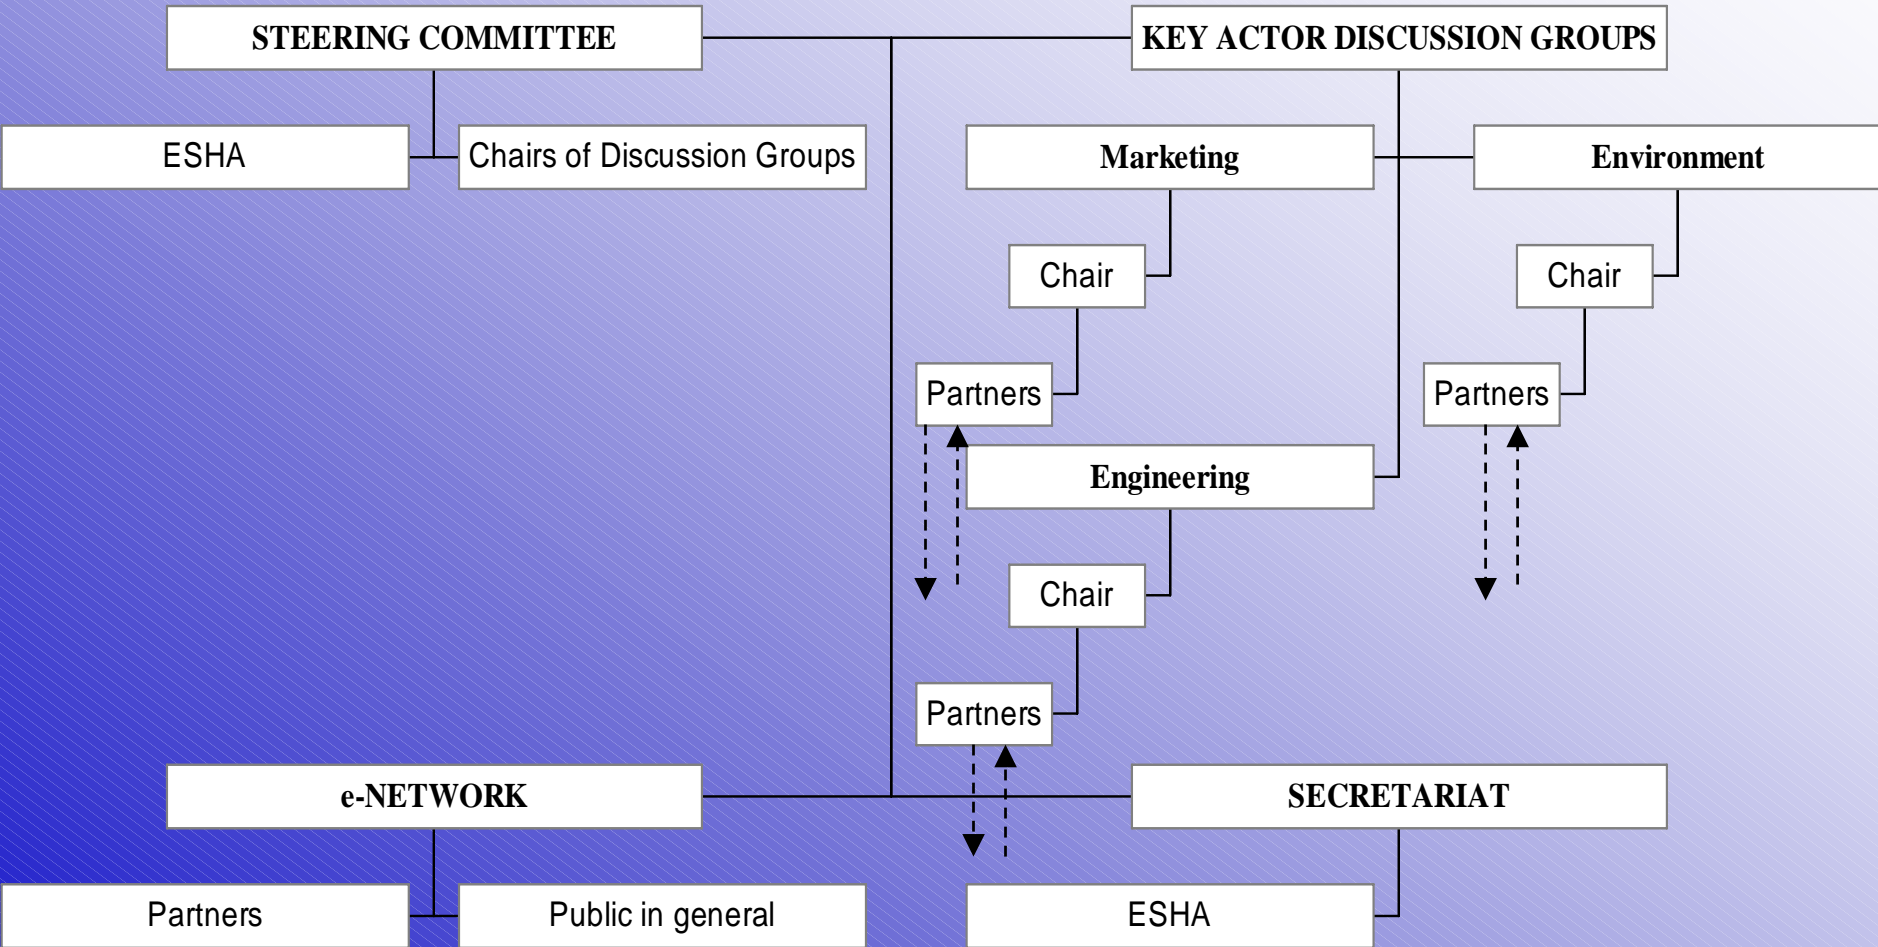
STEERING COMMITTEE

KEY ACTOR DISCUSSION GROUPS

ESHA

Chairs of Discussion Groups

Marketing

Environment

Chair

Chair

Partners

Partners

Engineering

Chair

Partners

e-NETWORK

SECRETARIAT

Partners

Public in general

ESHA